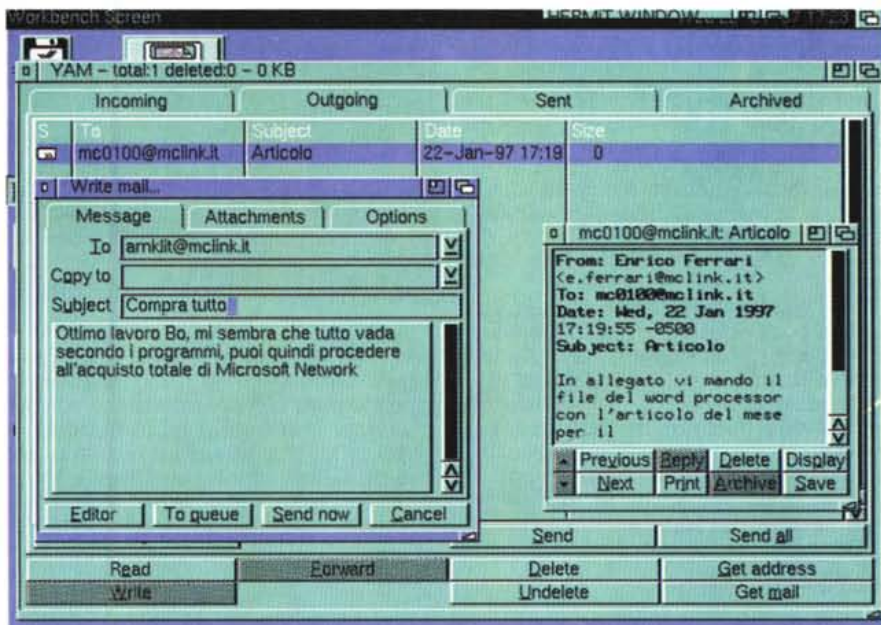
Workbench Screen

HERMIT WINDOW

YAM – total:1 deleted:0 – 0 KB

Incoming | Outgoing | Sent | Archived

| S | To | Subject | Date | Size |
|---|---|---|---|---|
| | mc0100@mclink.it | Articolo | 22-Jan-97 17:19 | 0 |

Write mail...

Message | Attachments | Options

To arnklit@mclink.it

Copy to

Subject Compra tutto

Ottimo lavoro Bo, mi sembra che tutto vada secondo i programmi, puoi quindi procedere all'acquisto totale di Microsoft Network

Editor | To queue | Send now | Cancel

mc0100@mclink.it: Articolo

From: Enrico Ferrari <e.ferrari@mclink.it>
To: mc0100@mclink.it
Date: Wed, 22 Jan 1997 17:19:55 -0500
Subject: Articolo

In allegato vi mando il file del word processor con l'articolo del mese per il

Previous | Reply | Delete | Display
Next | Print | Archive | Save

Send | Send all

Read | Forward | Delete | Get address
Write | Undelete | Get mail